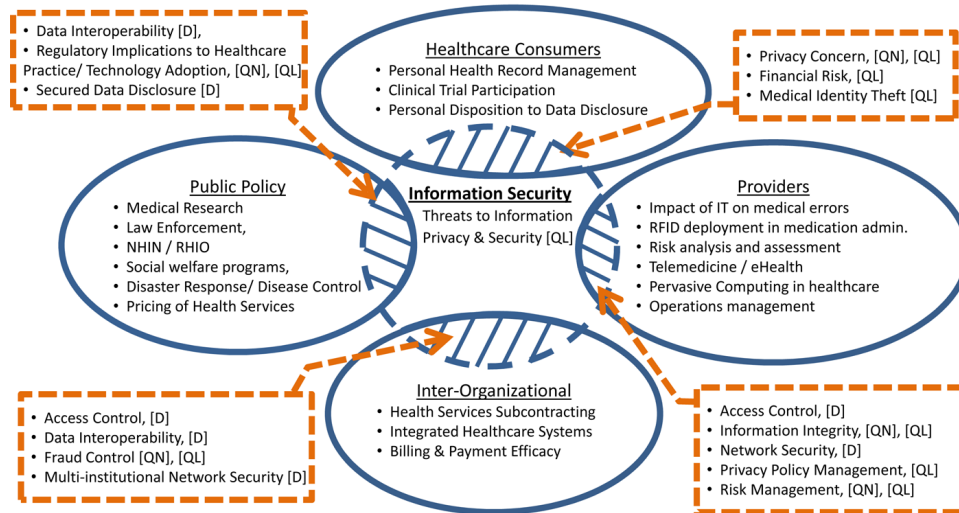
• Data Interoperability [D],
• Regulatory Implications to Healthcare Practice/ Technology Adoption, [QN], [QL]
• Secured Data Disclosure [D]

Healthcare Consumers
• Personal Health Record Management
• Clinical Trial Participation
• Personal Disposition to Data Disclosure

• Privacy Concern, [QN], [QL]
• Financial Risk, [QL]
• Medical Identity Theft [QL]

Public Policy
• Medical Research
• Law Enforcement,
• NHIN / RHIO
• Social welfare programs,
• Disaster Response/ Disease Control
• Pricing of Health Services

Information Security
Threats to Information Privacy & Security [QL]

Providers
• Impact of IT on medical errors
• RFID deployment in medication admin.
• Risk analysis and assessment
• Telemedicine / eHealth
• Pervasive Computing in healthcare
• Operations management

Inter-Organizational
• Health Services Subcontracting
• Integrated Healthcare Systems
• Billing & Payment Efficacy

• Access Control, [D]
• Data Interoperability, [D]
• Fraud Control [QN], [QL]
• Multi-institutional Network Security [D]

• Access Control, [D]
• Information Integrity, [QN], [QL]
• Network Security, [D]
• Privacy Policy Management, [QL]
• Risk Management, [QN], [QL]